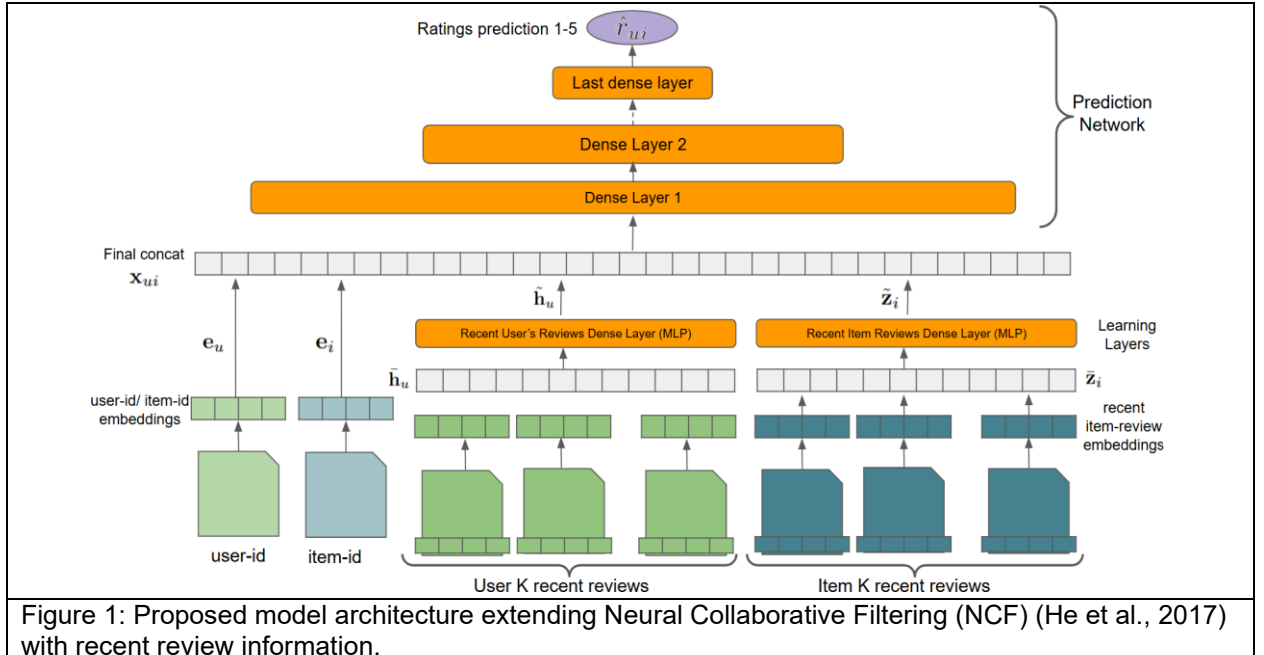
Ratings prediction 1-5 $\hat{r}_{ui}$

Last dense layer

Dense Layer 2

Dense Layer 1

Prediction Network

Final concat $\mathbf{x}_{ui}$

$\tilde{\mathbf{h}}_u$

$\tilde{\mathbf{z}}_i$

$\mathbf{e}_u$

$\mathbf{e}_i$

Recent User's Reviews Dense Layer (MLP)

Recent Item Reviews Dense Layer (MLP)

Learning Layers

$\bar{\mathbf{h}}_u$

$\bar{\mathbf{z}}_i$

user-id/ item-id embeddings

recent item-review embeddings

user-id

item-id

User K recent reviews

Item K recent reviews

Figure 1: Proposed model architecture extending Neural Collaborative Filtering (NCF) (He et al., 2017) with recent review information.